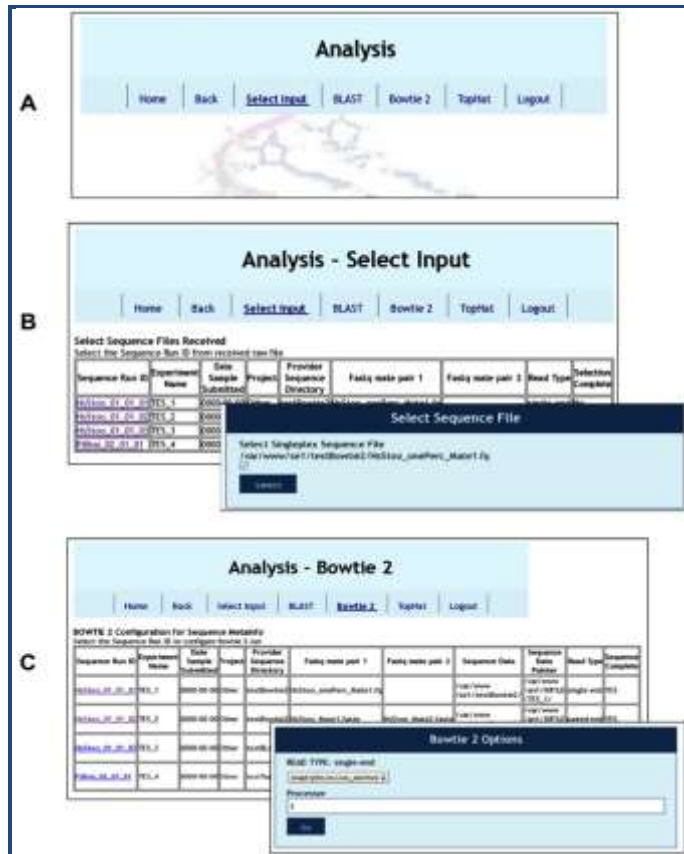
A

Analysis

Home | Back | Select Input | BLAST | Bowtie 2 | TopHat | Logout

B

Analysis - Select Input

Home | Back | Select Input | BLAST | Bowtie 2 | TopHat | Logout

Select Sequence Files Received
Select the Sequence Run ID from received raw file

| Sequence Run ID | Experiment Name | Date Sample Submitted | Project | Provider Sequence Directory | Fastq mate pair 1 | Fastq mate pair 2 | Read Type | Selection Complete |
|---|---|---|---|---|---|---|---|---|
| HsSiuu_01_01_01 | TES_1 | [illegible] | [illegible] | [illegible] | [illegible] | | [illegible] | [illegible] |
| HsSiuu_01_01_02 | TES_2 | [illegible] | | | | | | |
| HsSiuu_01_01_03 | TES_3 | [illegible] | | | | | | |
| PdBas_02_01_01 | TES_4 | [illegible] | | | | | | |

Select Sequence File

Select Singleplex Sequence File
/var/www/cart/testBowtie2/HsSiuu_onePerc_Mate1.fq

Select

C

Analysis - Bowtie 2

Home | Back | Select Input | BLAST | Bowtie 2 | TopHat | Logout

BOWTIE 2 Configuration For Sequence MetaInfo
Select the Sequence Run ID to configure Bowtie 2 run

| Sequence Run ID | Experiment Name | Date Sample Submitted | Project | Provider Sequence Directory | Fastq mate pair 1 | Fastq mate pair 2 | Sequence Data | Sequence Data Pointer | Read Type | Sequence Complete |
|---|---|---|---|---|---|---|---|---|---|---|
| HsSiuu_01_01_01 | TES_1 | 0000-00-00 | tiner | testBowtie2 | HsSiuu_onePerc_Mate1.fq | | /var/www/cart/testBowtie2/ | /var/www/cart/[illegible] | single-end | YES |
| HsSiuu_01_01_02 | TES_2 | 0000-00-00 | tiner | testBowtie2 | HsSiuu_Mate1.fastq | HsSiuu_Mate2.fastq | /var/www/ | /var/www/cart/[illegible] | paired-end | YES |
| HsSiuu_01_01_03 | TES_3 | 0000-00-00 | tiner | testBo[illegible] | | | | | | |
| PdBas_02_01_01 | TES_4 | 0000-00-00 | tiner | testBo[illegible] | | | | | | |

Bowtie 2 Options

READ TYPE: single-end
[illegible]
Processor
1

Go